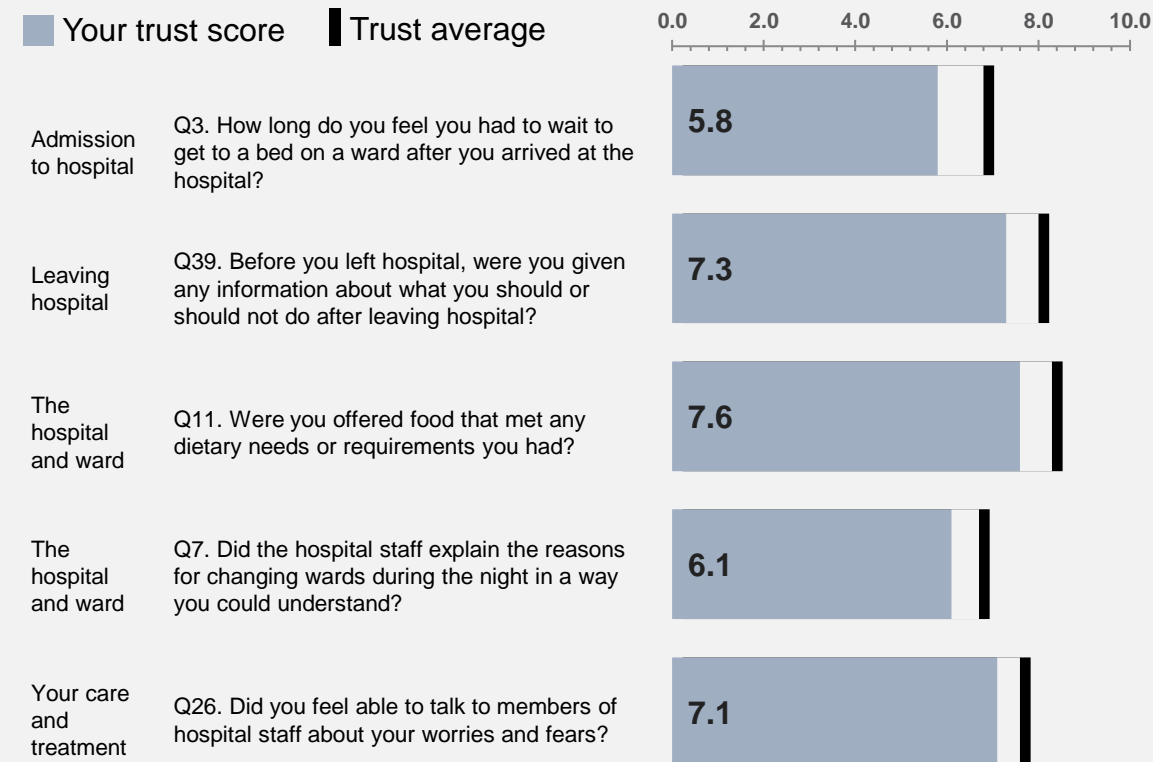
Your trust score Trust average

0.0 2.0 4.0 6.0 8.0 10.0

Admission to hospital

Q3. How long do you feel you had to wait to get to a bed on a ward after you arrived at the hospital?

5.8

Leaving hospital

Q39. Before you left hospital, were you given any information about what you should or should not do after leaving hospital?

7.3

The hospital and ward

Q11. Were you offered food that met any dietary needs or requirements you had?

7.6

The hospital and ward

Q7. Did the hospital staff explain the reasons for changing wards during the night in a way you could understand?

6.1

Your care and treatment

Q26. Did you feel able to talk to members of hospital staff about your worries and fears?

7.1